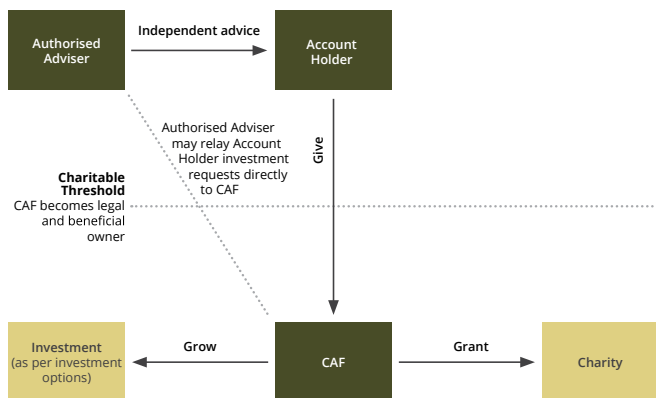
Authorised Adviser

Independent advice

Account Holder

Authorised Adviser may relay Account Holder investment requests directly to CAF

Give

Charitable Threshold
CAF becomes legal and beneficial owner

Investment (as per investment options)

Grow

CAF

Grant

Charity